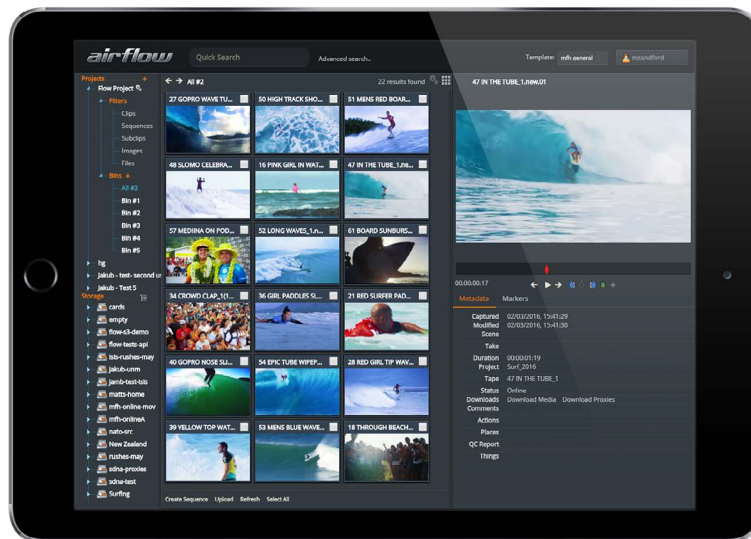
airflow

Quick Search

Advanced search...

Template: mfh-general

msandford

Projects

Flow Project

Filters

Clips

Sequences

Subclips

Images

Files

Bins

All #2

Bin #1

Bin #2

Bin #3

Bin #4

Bin #5

hg

Jakub - test- second u

Jakub - Test 5

Storage

cards

empty

flow-s3-demo

flow-tests-api

isis-rushes-may

jakub-unm

jamb-test-isis

matts-home

mfh-online-mov

mfh-onlineA

nato-src

New Zealand

rushes-may

sdna-proxies

sdna-test

Surfing

All #2

22 results found

27 GOPRO WAVE TU...

50 HIGH TRACK SHO...

51 MENS RED BOAR...

48 SLOMO CELEBRA...

16 PINK GIRL IN WAT...

47 IN THE TUBE_1.ne...

57 MEDIINA ON POD...

52 LONG WAVES_1.n...

61 BOARD SUNBURS...

34 CROWD CLAP_1(1...

36 GIRL PADDLES SI...

21 RED SURFER PAD...

40 GOPRO NOSE SU...

54 EPIC TUBE WIPEP...

28 RED GIRL TIP WAV...

39 YELLOW TOP WAT...

53 MENS BLUE WAVE...

18 THROUGH BEACH...

Create Sequence Upload Refresh Select All

47 IN THE TUBE_1.new.01

00:00:00:17

Metadata Markers

Captured 02/03/2016, 15:41:29
Modified 02/03/2016, 15:41:30
Scene
Take
Duration 00:00:01:19
Project Surf_2016
Tape 47 IN THE TUBE_1
Status Online
Downloads Download Media Download Proxies
Comments
Actions
Places
QC Report
Things